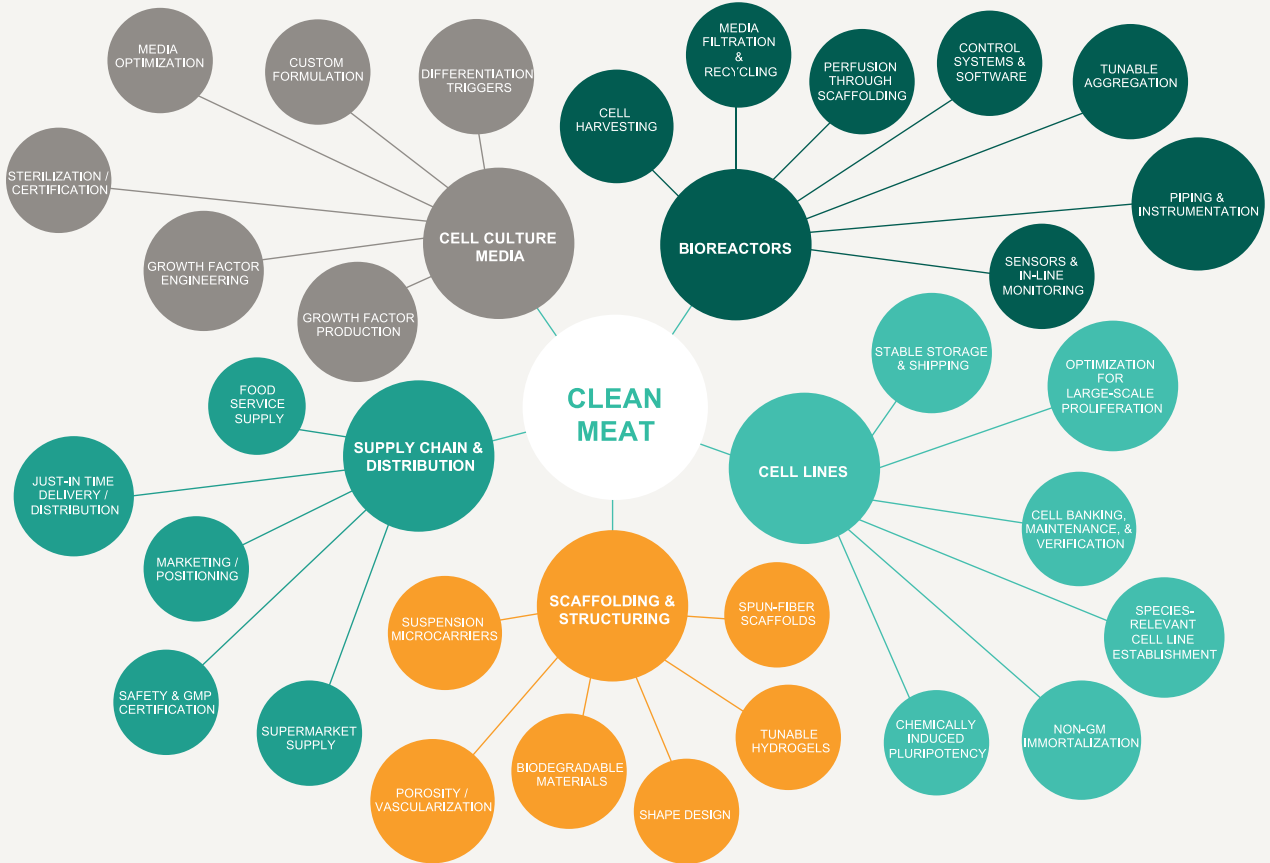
MEDIA OPTIMIZATION

CUSTOM FORMULATION

DIFFERENTIATION TRIGGERS

STERILIZATION / CERTIFICATION

GROWTH FACTOR ENGINEERING

GROWTH FACTOR PRODUCTION

CELL CULTURE MEDIA

CELL HARVESTING

MEDIA FILTRATION & RECYCLING

PERFUSION THROUGH SCAFFOLDING

CONTROL SYSTEMS & SOFTWARE

TUNABLE AGGREGATION

PIPING & INSTRUMENTATION

SENSORS & IN-LINE MONITORING

BIOREACTORS

CLEAN MEAT

FOOD SERVICE SUPPLY

SUPPLY CHAIN & DISTRIBUTION

JUST-IN TIME DELIVERY / DISTRIBUTION

MARKETING / POSITIONING

SAFETY & GMP CERTIFICATION

SUPERMARKET SUPPLY

STABLE STORAGE & SHIPPING

OPTIMIZATION FOR LARGE-SCALE PROLIFERATION

CELL LINES

CELL BANKING, MAINTENANCE, & VERIFICATION

SPECIES-RELEVANT CELL LINE ESTABLISHMENT

NON-GM IMMORTALIZATION

CHEMICALLY INDUCED PLURIPOTENCY

SCAFFOLDING & STRUCTURING

SUSPENSION MICROCARRIERS

SPUN-FIBER SCAFFOLDS

TUNABLE HYDROGELS

POROSITY / VASCULARIZATION

BIODEGRADABLE MATERIALS

SHAPE DESIGN